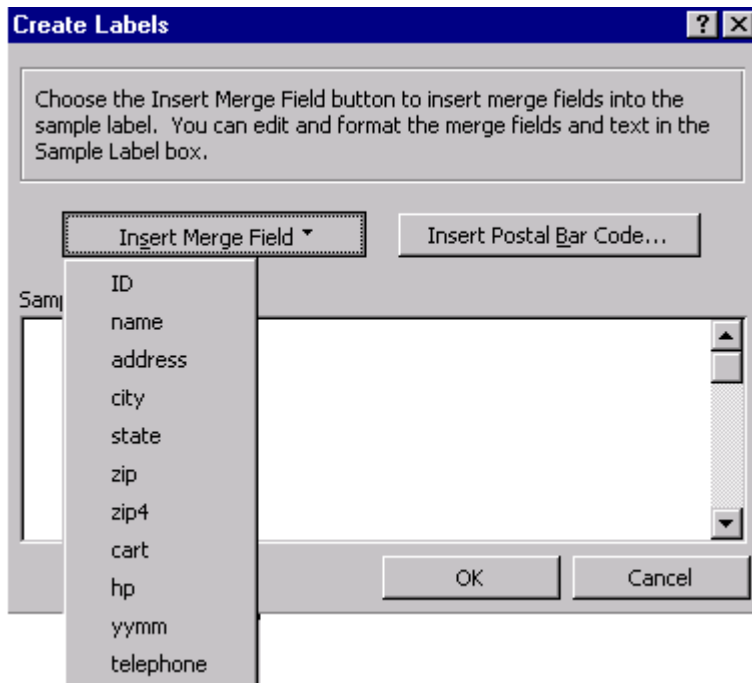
Create Labels

?

Choose the Insert Merge Field button to insert merge fields into the sample label. You can edit and format the merge fields and text in the Sample Label box.

Insert Merge Field

Insert Postal Bar Code...

ID
name
address
city
state
zip
zip4
cart
hp
yymm
telephone

Samp

OK

Cancel